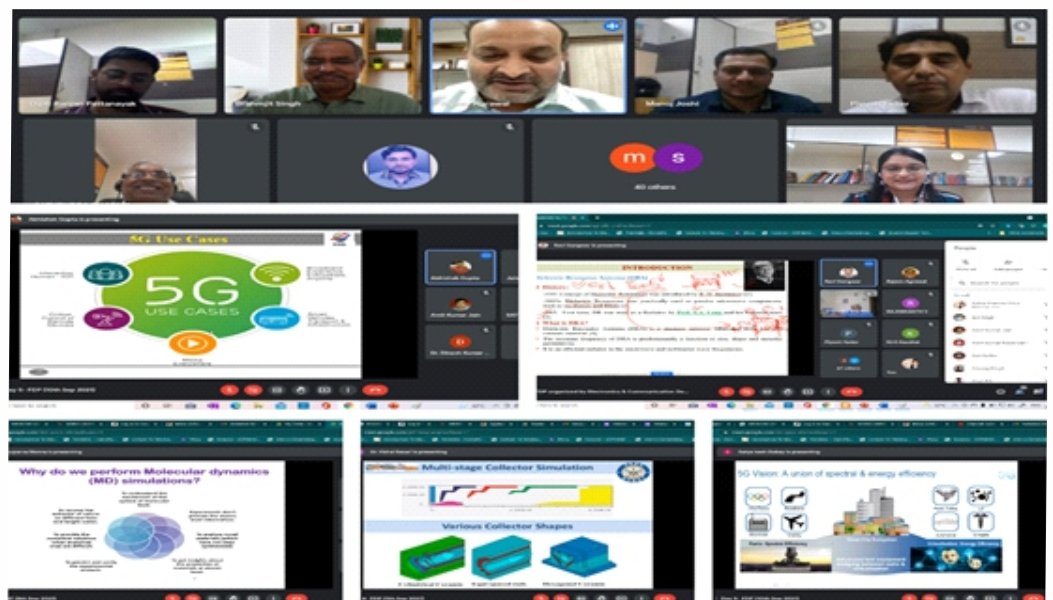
Manoj Joshi

m s
40 others

5G Use Cases

5G
USE CASES

INTRODUCTION

Why do we perform Molecular dynamics (MD) simulations?

Multi-stage Collector Simulation

Various Collector Shapes

5G Vision: A union of spectral & energy efficiency